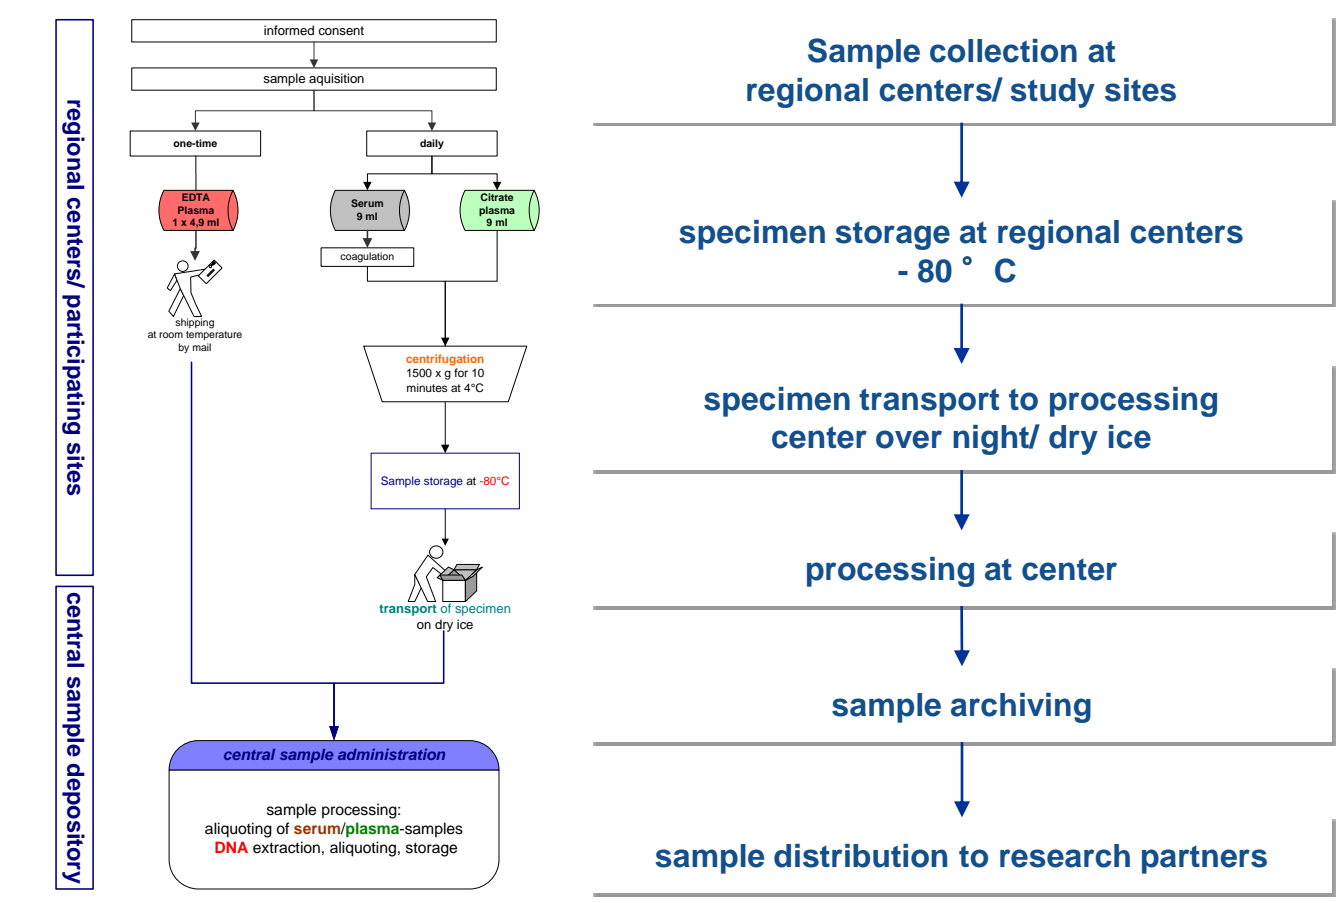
regional centers/ participating sites

central sample depository

informed consent

sample aquisition

one-time

daily

EDTA Plasma 1 x 4,9 ml

Serum 9 ml

Citrate plasma 9 ml

coagulation

shipping at room temperature by mail

centrifugation 1500 x g for 10 minutes at 4°C

Sample storage at -80°C

transport of specimen on dry ice

central sample administration

sample processing:
aliquoting of serum/plasma-samples
DNA extraction, aliquoting, storage

Sample collection at regional centers/ study sites

specimen storage at regional centers - 80 ° C

specimen transport to processing center over night/ dry ice

processing at center

sample archiving

sample distribution to research partners